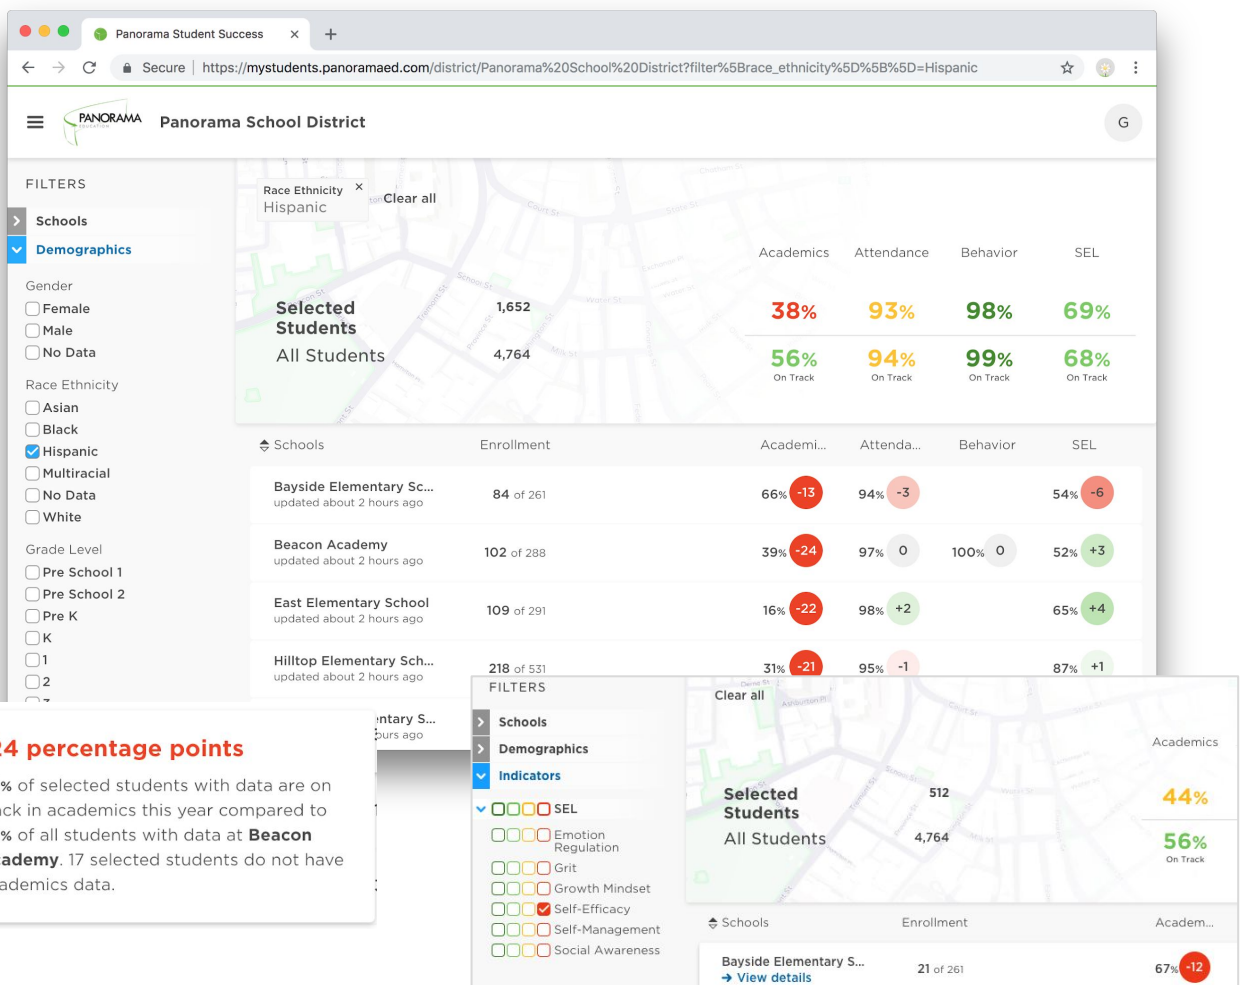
Panorama Student Success

Secure | https://mystudents.panoramaed.com/district/Panorama%20School%20District?filter%5Brace_ethnicity%5D%5B%5D=Hispanic

PANORAMA

Panorama School District

G

FILTERS

Schools

Demographics

Gender

Female

Male

No Data

Race Ethnicity

Asian

Black

Hispanic

Multiracial

No Data

White

Grade Level

Pre School 1

Pre School 2

Pre K

K

1

2

Race Ethnicity
Hispanic

Clear all

| | | Academics | Attendance | Behavior | SEL |
|---|---|---|---|---|---|
| Selected Students | 1,652 | 38% | 93% | 98% | 69% |
| All Students | 4,764 | 56% On Track | 94% On Track | 99% On Track | 68% On Track |

| Schools | Enrollment | Academi... | Attenda... | Behavior | SEL |
|---|---|---|---|---|---|
| Bayside Elementary Sc... updated about 2 hours ago | 84 of 261 | 66% -13 | 94% -3 | | 54% -6 |
| Beacon Academy updated about 2 hours ago | 102 of 288 | 39% -24 | 97% 0 | 100% 0 | 52% +3 |
| East Elementary School updated about 2 hours ago | 109 of 291 | 16% -22 | 98% +2 | | 65% +4 |
| Hilltop Elementary Sch... updated about 2 hours ago | 218 of 531 | 31% -21 | 95% -1 | | 87% +1 |

...ntary S...
...urs ago

24 percentage points

% of selected students with data are on ...ck in academics this year compared to % of all students with data at Beacon ...ademy. 17 selected students do not have ...ademics data.

FILTERS

Schools

Demographics

Indicators

SEL

Emotion Regulation

Grit

Growth Mindset

Self-Efficacy

Self-Management

Social Awareness

Clear all

| | | Academics |
|---|---|---|
| Selected Students | 512 | 44% |
| All Students | 4,764 | 56% On Track |

| Schools | Enrollment | Academ... |
|---|---|---|
| Bayside Elementary S... → View details | 21 of 261 | 67% -12 |